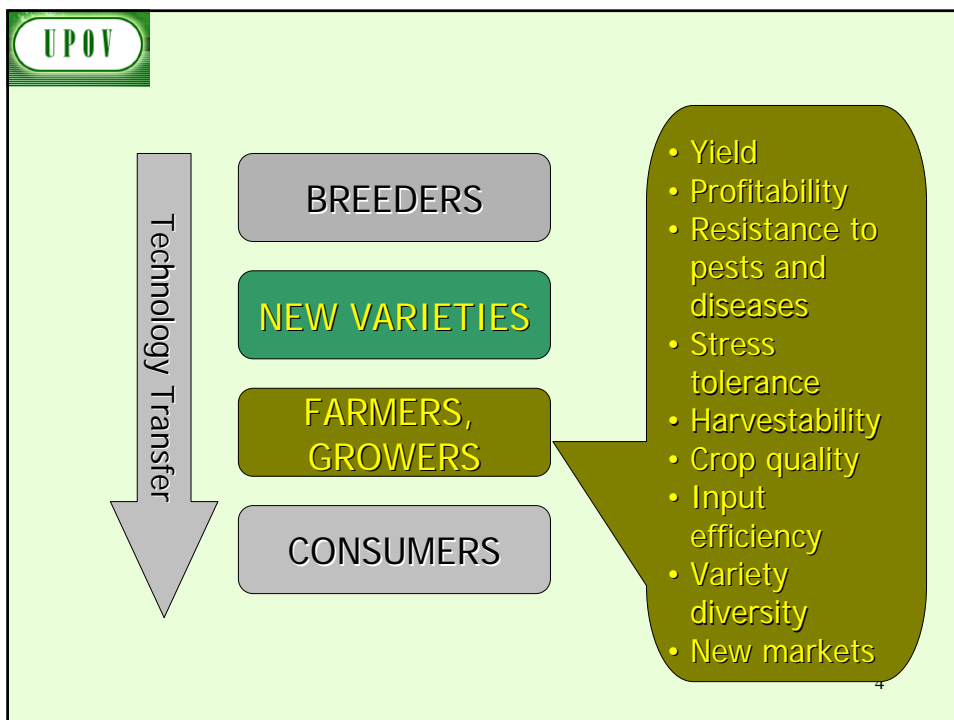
UPOV

Technology Transfer

BREEDERS

NEW VARIETIES

FARMERS, GROWERS

CONSUMERS

• Yield
• Profitability
• Resistance to pests and diseases
• Stress tolerance
• Harvestability
• Crop quality
• Input efficiency
• Variety diversity
• New markets

4